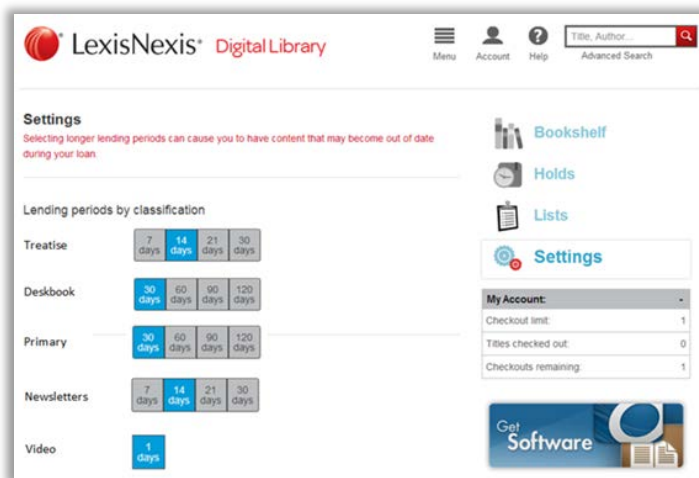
LexisNexis® Digital Library

Menu Account Help

Title, Author...

Advanced Search

Settings

Selecting longer lending periods can cause you to have content that may become out of date during your loan.

Lending periods by classification

Treatise 7 days 14 days 21 days 30 days

Deskbook 30 days 60 days 90 days 120 days

Primary 30 days 60 days 90 days 120 days

Newsletters 7 days 14 days 21 days 30 days

Video 1 days

Bookshelf

Holds

Lists

Settings

| My Account: | - |
|---|---|
| Checkout limit: | 1 |
| Titles checked out: | 0 |
| Checkouts remaining: | 1 |

Get Software